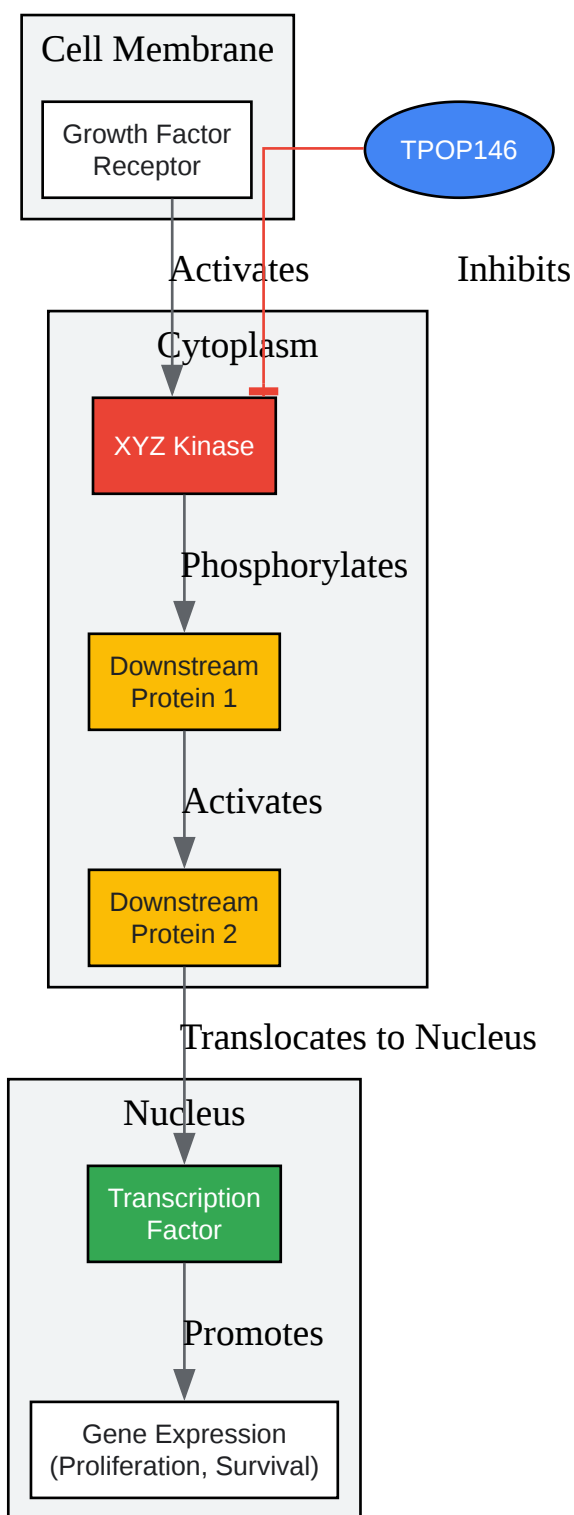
Cell Membrane

Growth Factor Receptor

TPOP146

Activates

Inhibits

Cytoplasm

XYZ Kinase

Phosphorylates

Downstream Protein 1

Activates

Downstream Protein 2

Translocates to Nucleus

Nucleus

Transcription Factor

Promotes

Gene Expression (Proliferation, Survival)